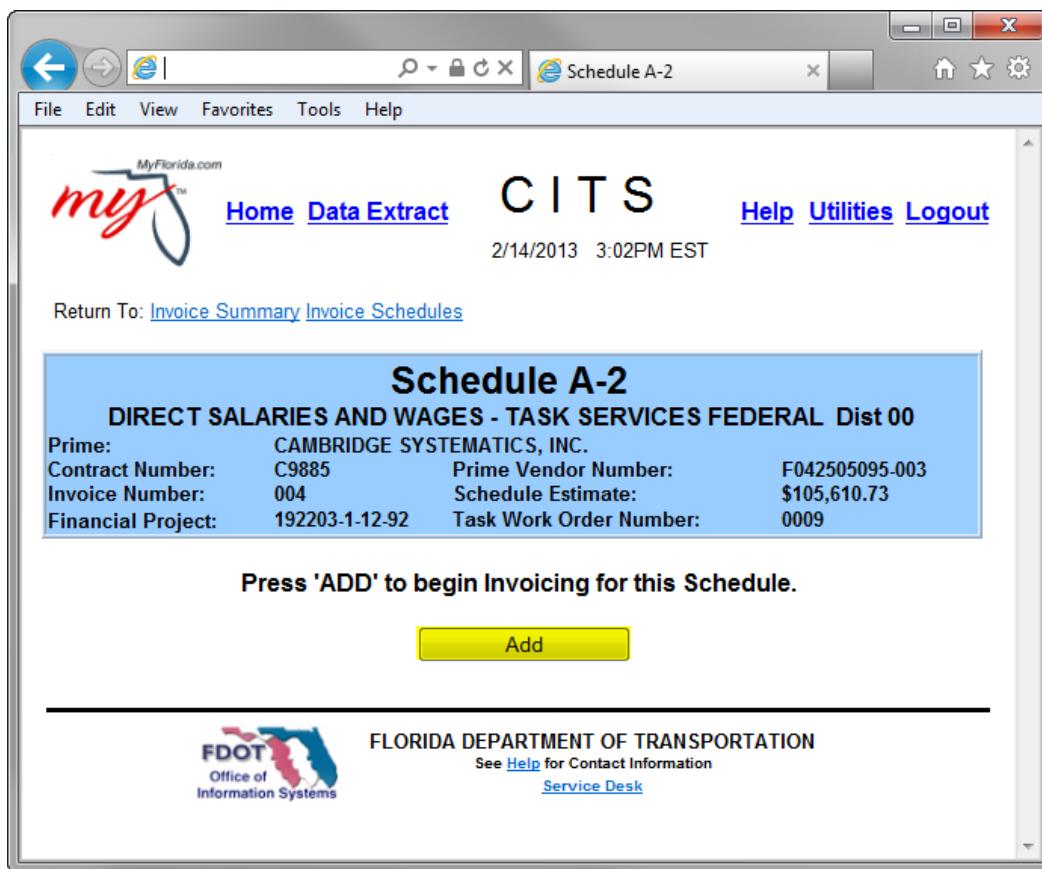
Schedule A-2

File Edit View Favorites Tools Help

MyFlorida.com
my

Home Data Extract

CITS

2/14/2013 3:02PM EST

Help Utilities Logout

Return To: Invoice Summary Invoice Schedules

Schedule A-2

DIRECT SALARIES AND WAGES - TASK SERVICES FEDERAL Dist 00

| | | | |
|---|---|---|---|
| Prime: | CAMBRIDGE SYSTEMATICS, INC. | | |
| Contract Number: | C9885 | Prime Vendor Number: | F042505095-003 |
| Invoice Number: | 004 | Schedule Estimate: | $105,610.73 |
| Financial Project: | 192203-1-12-92 | Task Work Order Number: | 0009 |

Press 'ADD' to begin Invoicing for this Schedule.

Add

FDOT
Office of Information Systems

FLORIDA DEPARTMENT OF TRANSPORTATION
See Help for Contact Information
Service Desk